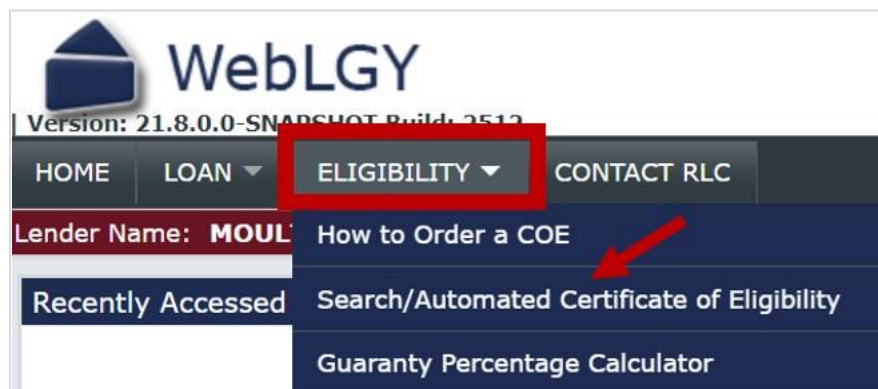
WebLGY

Version: 21.8.0.0-SNAPSHOT Build: 2512

HOME LOAN ELIGIBILITY CONTACT RLC

Lender Name: MOUL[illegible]

How to Order a COE

Search/Automated Certificate of Eligibility

Guaranty Percentage Calculator

Recently Accessed